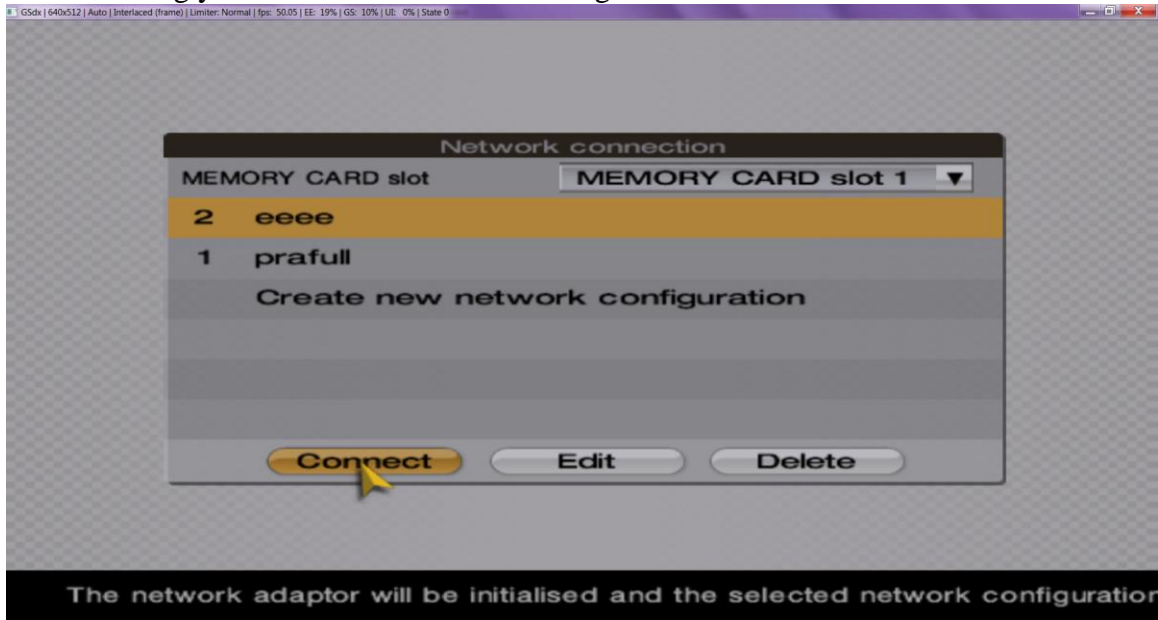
GSdx | 640x512 | Auto | Interlaced (frame) | Limiter: Normal | fps: 50.05 | EE: 19% | GS: 10% | UI: 0% | State 0

Network connection

MEMORY CARD slot

MEMORY CARD slot 1

2 eeee

1 prafull

Create new network configuration

Connect

Edit

Delete

The network adaptor will be initialised and the selected network configuratior